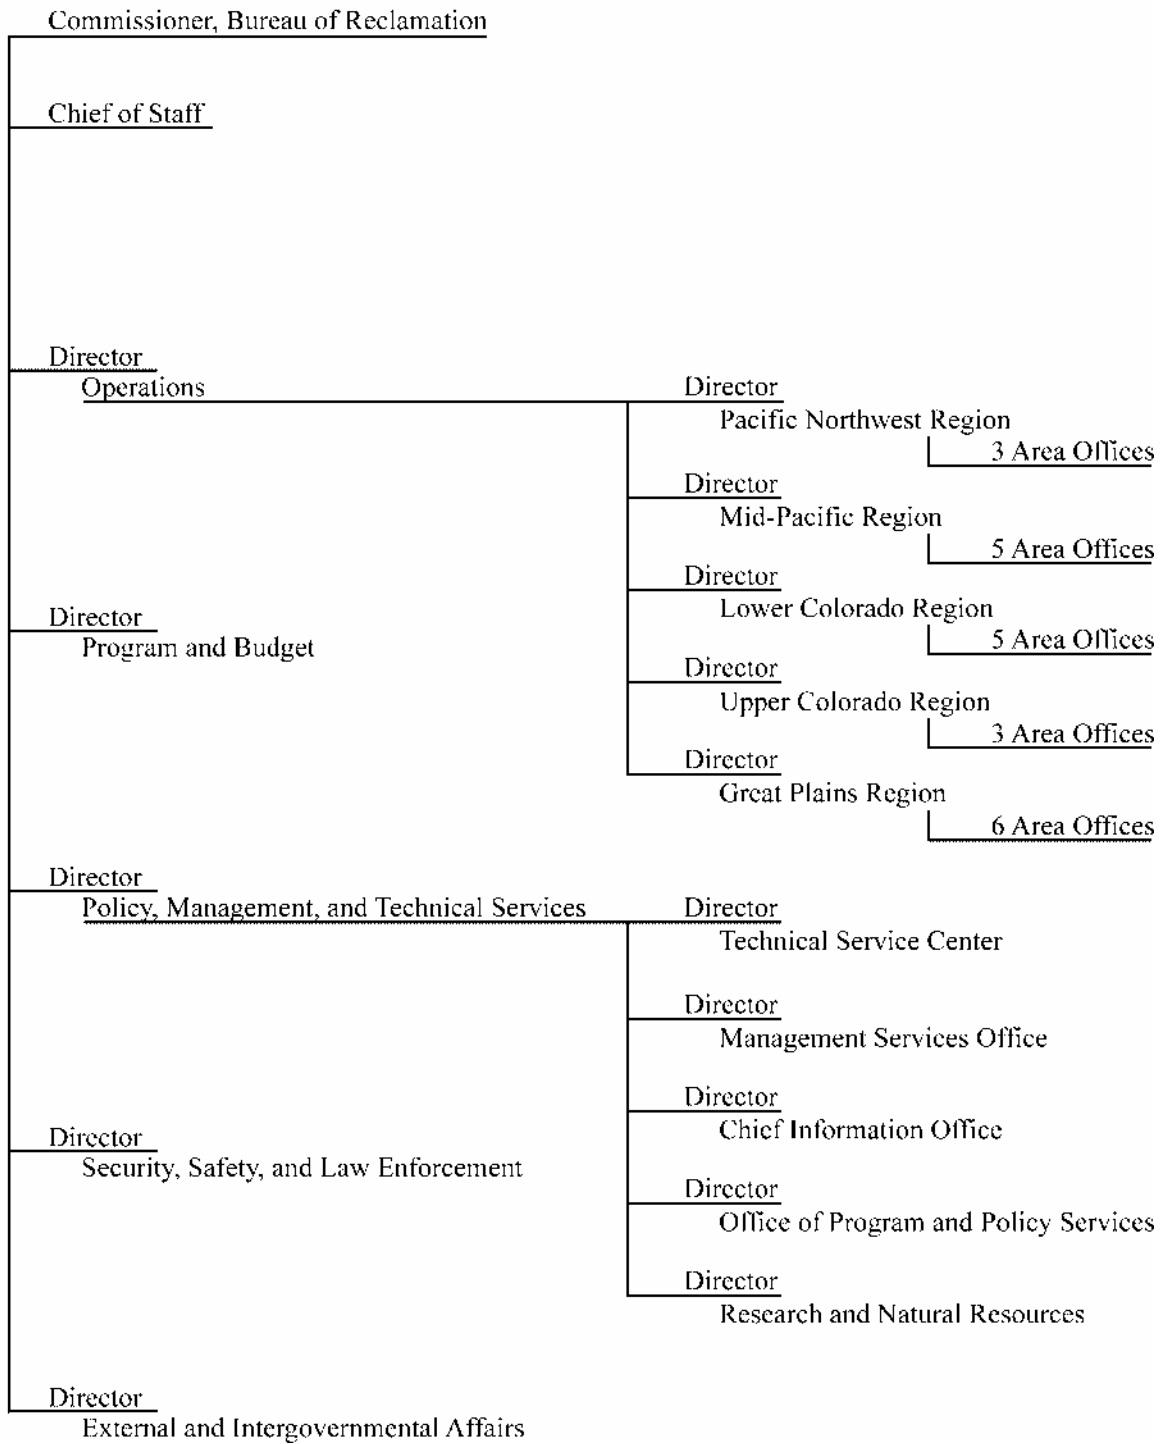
Commissioner, Bureau of Reclamation

Chief of Staff

Director
Operations

Director
Pacific Northwest Region
3 Area Offices

Director
Mid-Pacific Region
5 Area Offices

Director
Lower Colorado Region
5 Area Offices

Director
Upper Colorado Region
3 Area Offices

Director
Great Plains Region
6 Area Offices

Director
Program and Budget

Director
Policy, Management, and Technical Services

Director
Technical Service Center

Director
Management Services Office

Director
Chief Information Office

Director
Office of Program and Policy Services

Director
Research and Natural Resources

Director
Security, Safety, and Law Enforcement

Director
External and Intergovernmental Affairs